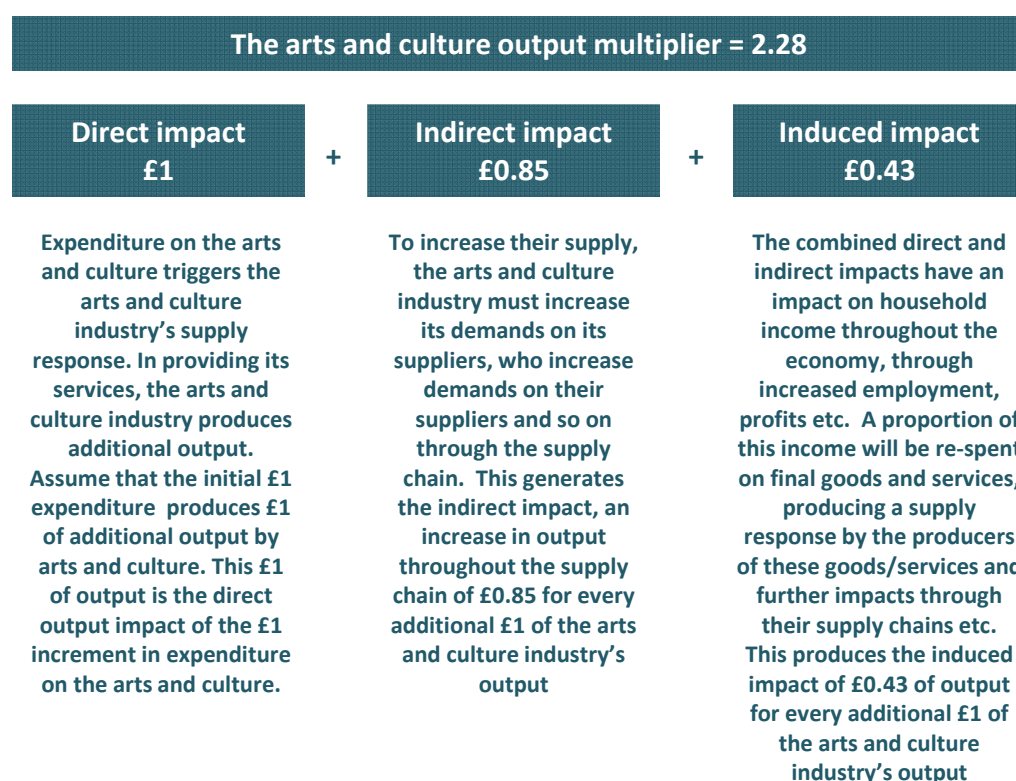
The arts and culture output multiplier = 2.28

Direct impact £1

+

Indirect impact £0.85

+

Induced impact £0.43

Expenditure on the arts and culture triggers the arts and culture industry's supply response. In providing its services, the arts and culture industry produces additional output. Assume that the initial £1 expenditure produces £1 of additional output by arts and culture. This £1 of output is the direct output impact of the £1 increment in expenditure on the arts and culture.

To increase their supply, the arts and culture industry must increase its demands on its suppliers, who increase demands on their suppliers and so on through the supply chain. This generates the indirect impact, an increase in output throughout the supply chain of £0.85 for every additional £1 of the arts and culture industry's output

The combined direct and indirect impacts have an impact on household income throughout the economy, through increased employment, profits etc. A proportion of this income will be re-spent on final goods and services, producing a supply response by the producers of these goods/services and further impacts through their supply chains etc. This produces the induced impact of £0.43 of output for every additional £1 of the arts and culture industry's output